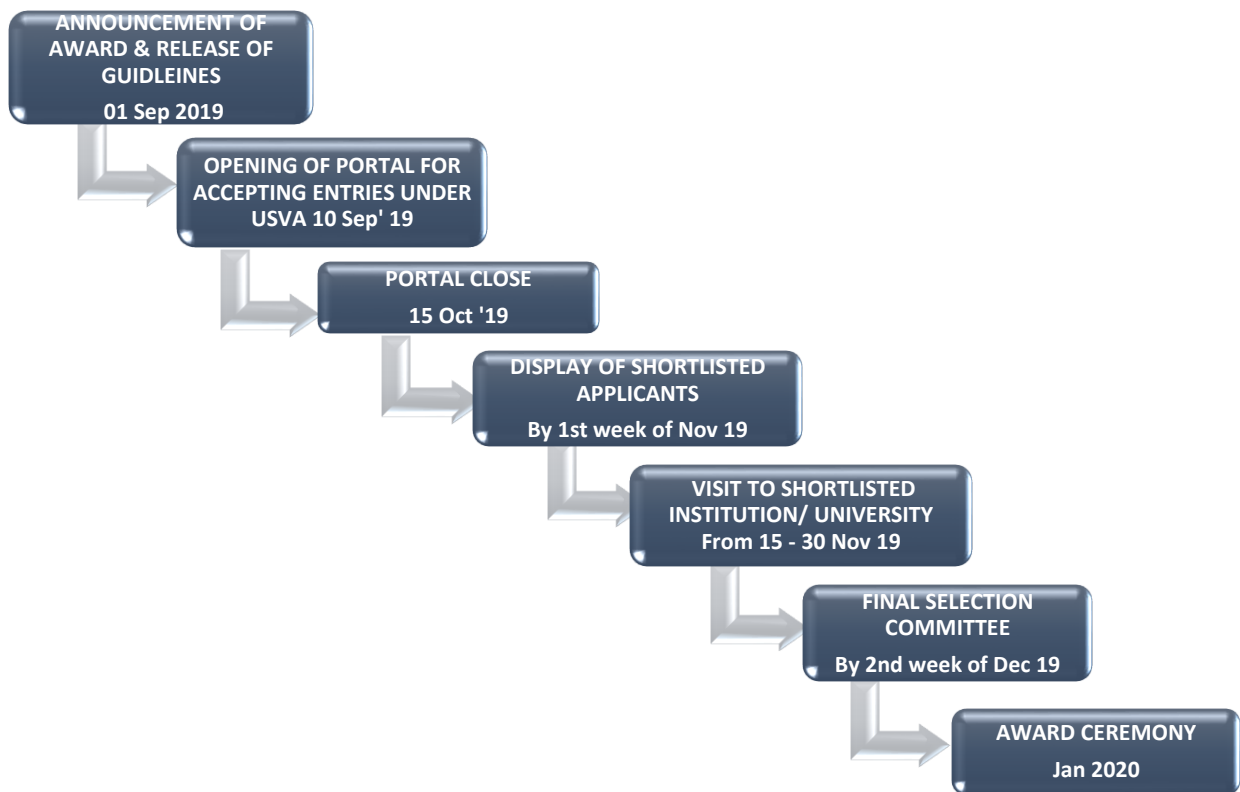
ANNOUNCEMENT OF AWARD & RELEASE OF GUIDLEINES

01 Sep 2019

OPENING OF PORTAL FOR ACCEPTING ENTRIES UNDER USVA 10 Sep' 19

PORTAL CLOSE

15 Oct '19

DISPLAY OF SHORTLISTED APPLICANTS

By 1st week of Nov 19

VISIT TO SHORTLISTED INSTITUTION/ UNIVERSITY From 15 - 30 Nov 19

FINAL SELECTION COMMITTEE

By 2nd week of Dec 19

AWARD CEREMONY

Jan 2020